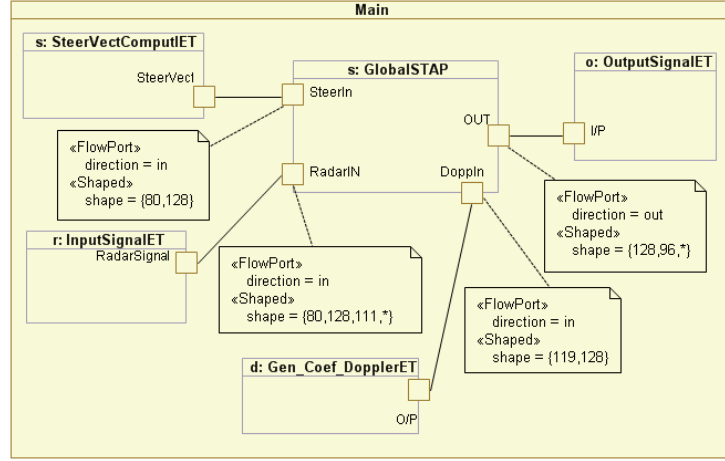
Main

s: SteerVectComputIET
SteerVect

s: GlobalSTAP
SteerIn
RadarIN
OUT
DoppIn

o: OutputSignalET
I/P

«FlowPort»
direction = in
«Shaped»
shape = {80,128}

r: InputSignalET
RadarSignal

«FlowPort»
direction = in
«Shaped»
shape = {80,128,111,*}

«FlowPort»
direction = out
«Shaped»
shape = {128,96,*}

«FlowPort»
direction = in
«Shaped»
shape = {119,128}

d: Gen_Coef_DopplerET
O/P